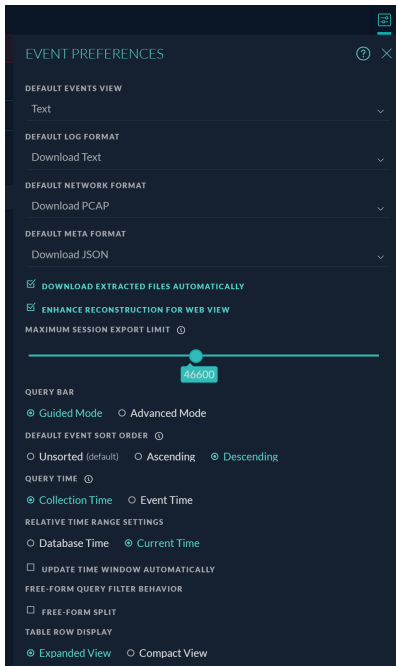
EVENT PREFERENCES

DEFAULT EVENTS VIEW
Text

DEFAULT LOG FORMAT
Download Text

DEFAULT NETWORK FORMAT
Download PCAP

DEFAULT META FORMAT
Download JSON

DOWNLOAD EXTRACTED FILES AUTOMATICALLY

ENHANCE RECONSTRUCTION FOR WEB VIEW

MAXIMUM SESSION EXPORT LIMIT

46600

QUERY BAR
Guided Mode
Advanced Mode

DEFAULT EVENT SORT ORDER
Unsorted (default)
Ascending
Descending

QUERY TIME
Collection Time
Event Time

RELATIVE TIME RANGE SETTINGS
Database Time
Current Time

UPDATE TIME WINDOW AUTOMATICALLY

FREE-FORM QUERY FILTER BEHAVIOR

FREE-FORM SPLIT

TABLE ROW DISPLAY
Expanded View
Compact View